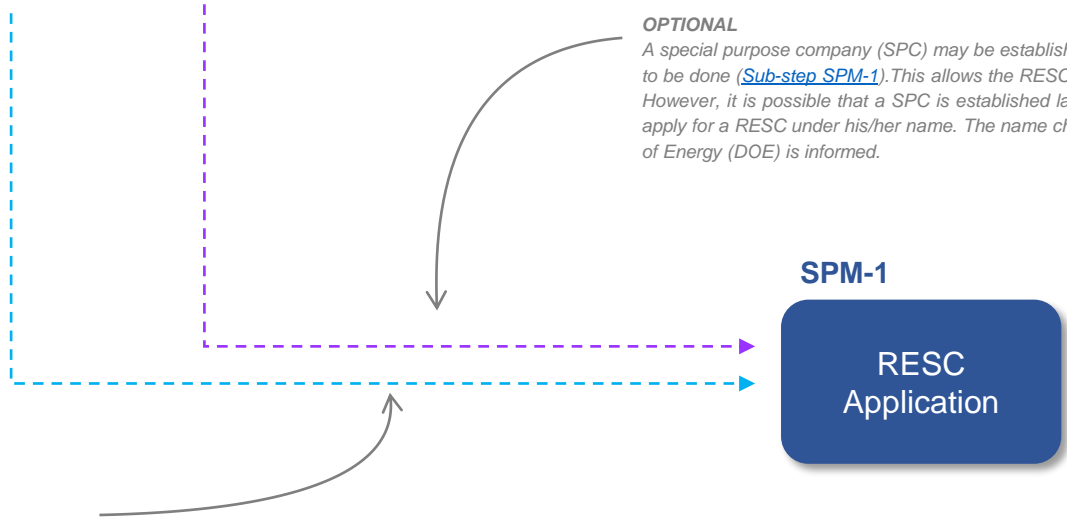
OPTIONAL

A special purpose company (SPC) may be establish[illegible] to be done (Sub-step SPM-1).This allows the RESC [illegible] However, it is possible that a SPC is established la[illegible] apply for a RESC under his/her name. The name ch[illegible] of Energy (DOE) is informed.

SPM-1

RESC Application